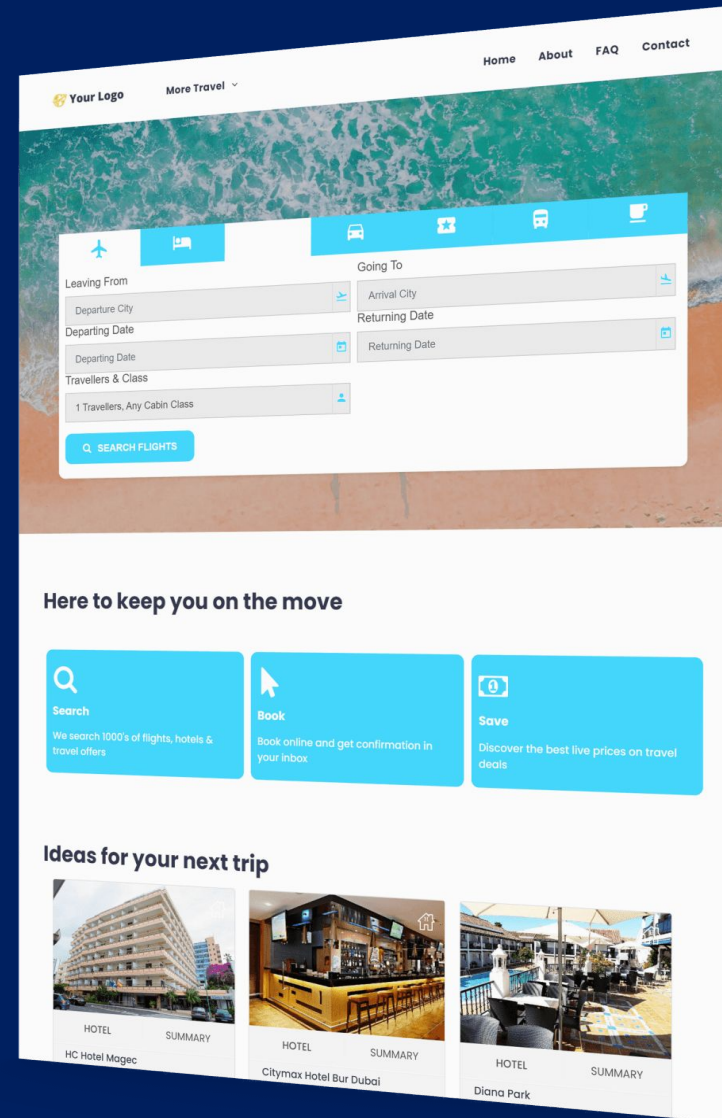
Your Logo

More Travel

Home About FAQ Contact

Leaving From

Departure City

Going To

Arrival City

Departing Date

Departing Date

Returning Date

Returning Date

Travellers & Class

1 Travellers, Any Cabin Class

SEARCH FLIGHTS

Here to keep you on the move

Search

We search 1000's of flights, hotels & travel offers

Book

Book online and get confirmation in your inbox

Save

Discover the best live prices on travel deals

Ideas for your next trip

HOTEL SUMMARY

HC Hotel Magec

HOTEL SUMMARY

Citymax Hotel Bur Dubai

HOTEL SUMMARY

Diana Park